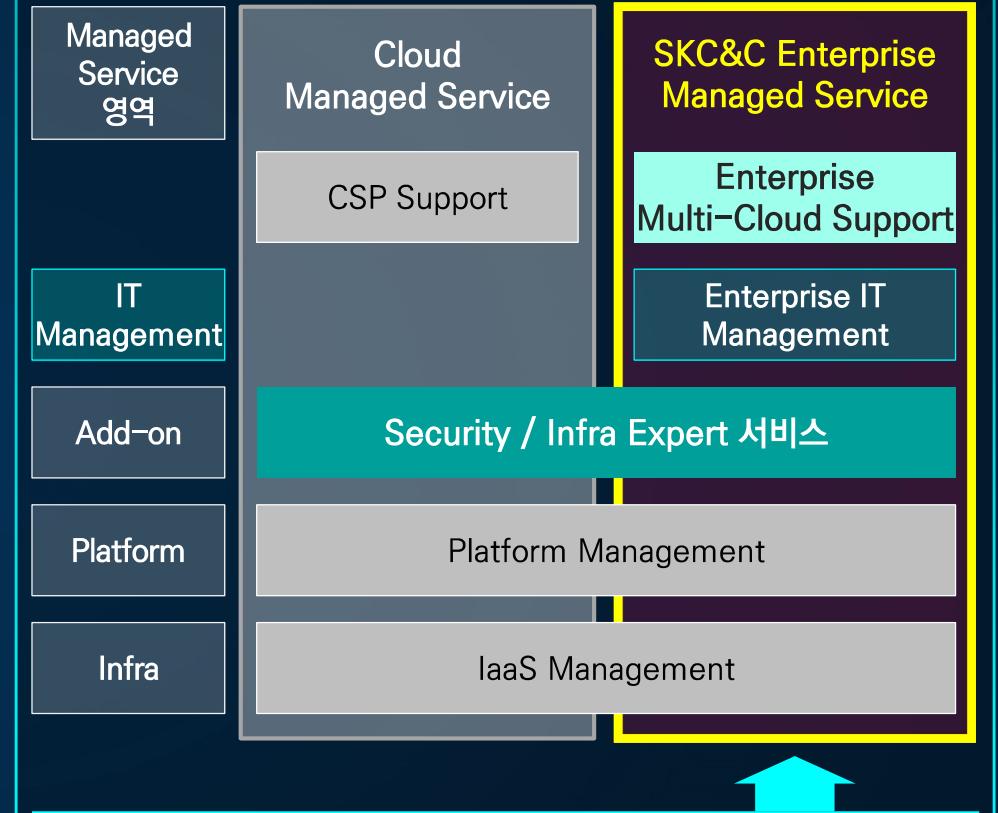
Managed Service 영역

Cloud Managed Service

SKC&C Enterprise Managed Service

CSP Support

Enterprise Multi-Cloud Support

IT Management

Enterprise IT Management

Add-on

Security / Infra Expert 서비스

Platform

Platform Management

Infra

IaaS Management